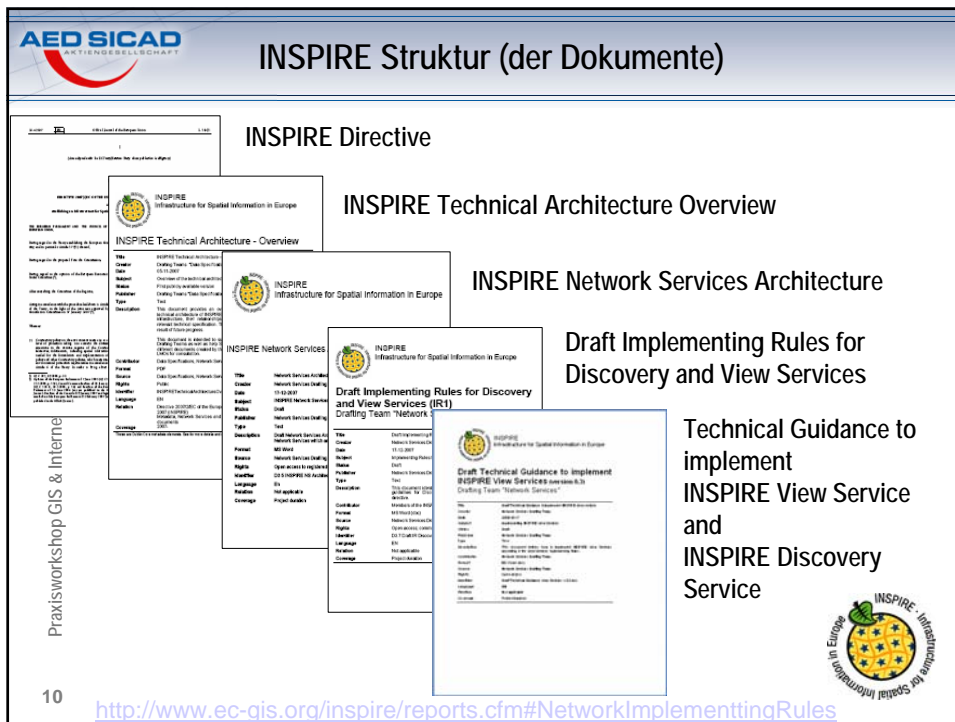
AED SICAD AKTIENGESELLSCHAFT

INSPIRE Struktur (der Dokumente)

INSPIRE Directive

INSPIRE Technical Architecture Overview

INSPIRE Network Services Architecture

Draft Implementing Rules for Discovery and View Services

Technical Guidance to implement INSPIRE View Service and INSPIRE Discovery Service

INSPIRE Infrastructure for Spatial Information in Europe

INSPIRE Technical Architecture - Overview

INSPIRE Network Services

Draft Implementing Rules for Discovery and View Services (IR1)

Drafting Team "Network S

Draft Technical Guidance to implement INSPIRE View Services

Drafting Team "Network Services"

| Title | |
|---|---|
| Creator | Drafting Team "Data Specifications" |
| Date | 05.11.2007 |
| Subject | Overview of the technical architecture |
| Status | |
| Publisher | Drafting Team "Data Specifications" |
| Type | Text |
| Description | This document provides an overview of the technical architecture of INSPIRE |
| Contributor | Data Specifications, Network Services |
| Format | PDF |
| Source | Data Specifications, Network Services |
| Rights | Public |
| Identifier | INSPIRETechnicalArchitectureOverview |
| Language | EN |
| Relation | Directive 2007/2/EC of the European Parliament |
| Coverage | 2007 |

| Title | Network Services Architecture |
|---|---|
| Creator | Network Services Drafting Team |
| Date | 17-12-2007 |
| Subject | INSPIRE Network Services |
| Status | Draft |
| Publisher | Network Services Drafting Team |
| Type | Text |
| Description | Draft Network Services Architecture |
| Format | MS Word |
| Source | Network Services Drafting Team |
| Rights | Open access to registered |
| Identifier | D3.5 INSPIRE NS Architecture |
| Language | EN |
| Relation | Not applicable |
| Coverage | Project duration |

| Title | Draft Implementing Rules |
|---|---|
| Creator | Network Services Drafting Team |
| Date | 17-12-2007 |
| Subject | Implementing Rules |
| Status | Draft |
| Publisher | Network Services Drafting Team |
| Type | Text |
| Description | This document |
| Contributor | Members of the INSPIRE |
| Format | MS Word (doc) |
| Source | Network Services Drafting Team |
| Rights | Open access, content |
| Identifier | D3.7 Draft IR Discovery |
| Language | EN |
| Relation | Not applicable |
| Coverage | Project duration |

Praxisworkshop GIS & Interne

INSPIRE - Infrastructure for Spatial Information in Europe

10

http://www.ec-gis.org/inspire/reports.cfm#NetworkImplementtingRules